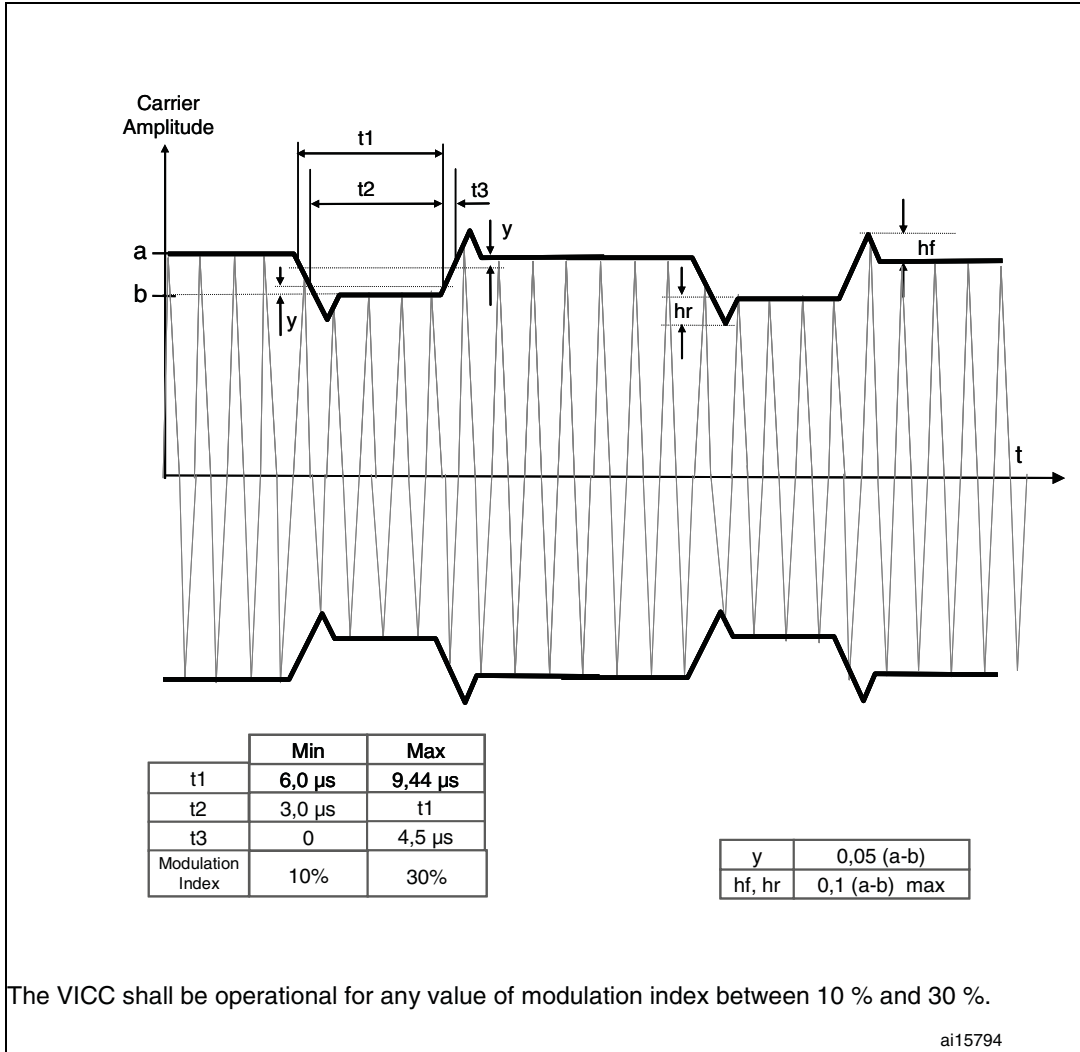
Carrier Amplitude

t1

t2

t3

y

a

b

y

hf

hr

t

| | Min | Max |
|---|---|---|
| t1 | 6,0 µs | 9,44 µs |
| t2 | 3,0 µs | t1 |
| t3 | 0 | 4,5 µs |
| Modulation Index | 10% | 30% |

| y | 0,05 (a-b) |
|---|---|
| hf, hr | 0,1 (a-b) max |

The VICC shall be operational for any value of modulation index between 10 % and 30 %.

ai15794